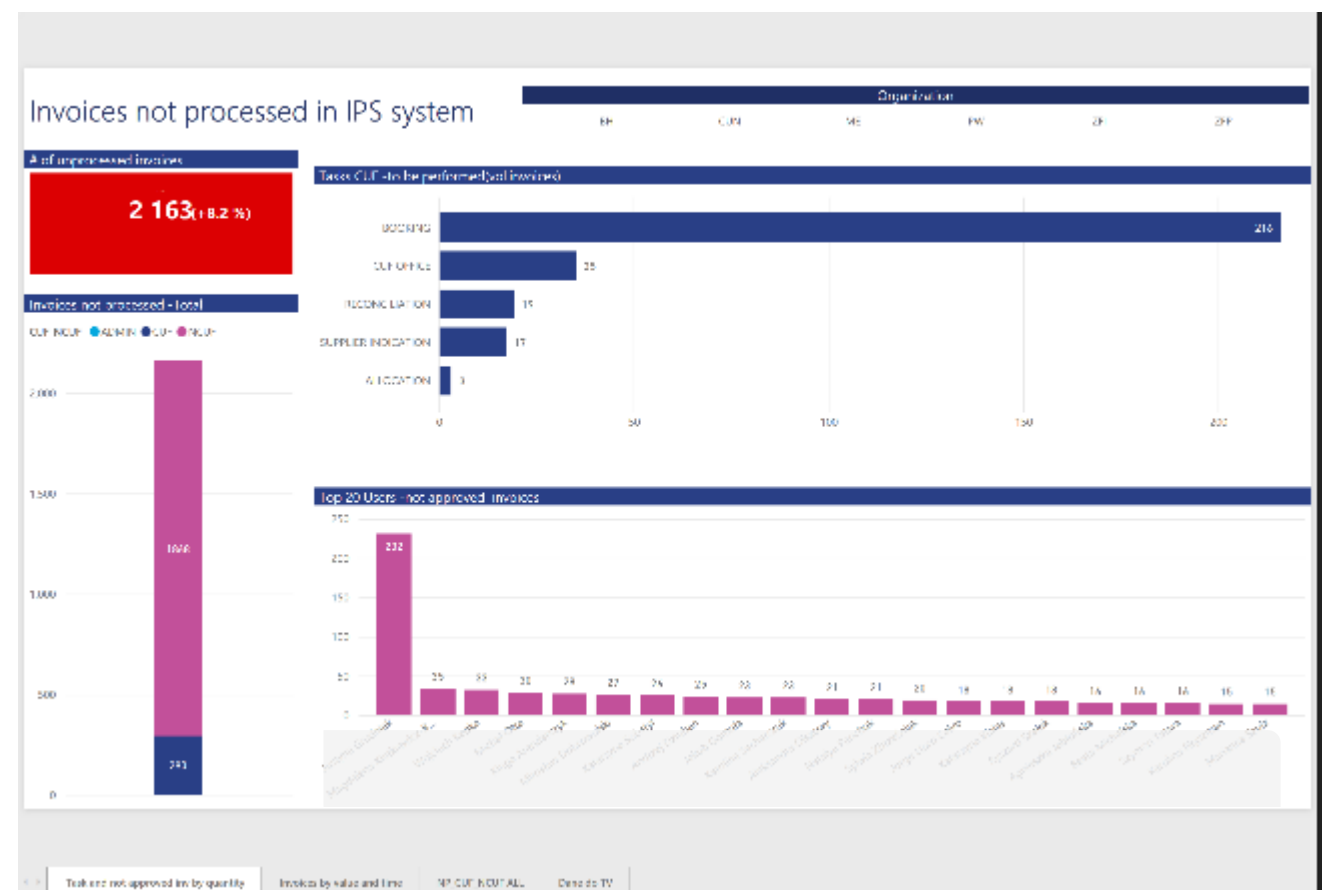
Invoices not processed in IPS system

Organization

EE CUN ME PW ZF ZFF

# of unprocessed invoices

2 163 (+8.2 %)

Invoices not processed - total

CUF NCUF ● ADMIN ● CUF ● NCUF

2,000

1,500

1,000

500

0

1868

295

Tasks CUF - to be performed (sol invoices)

BOOKING 216

CUF OFFICE 35

RECONCILIATION 19

SUPPLIER INDICATION 17

ALLOCATION 3

0 50 100 150 200

Top 20 Users - not approved invoices

250

200

150

100

50

0

232 35 33 30 29 27 26 25 23 23 21 21 20 19 19 18 16 16 16 15 15

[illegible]

Task are not approved inv by quantity Invoices by value and time NP CUF NCUF ALL Dane do TV